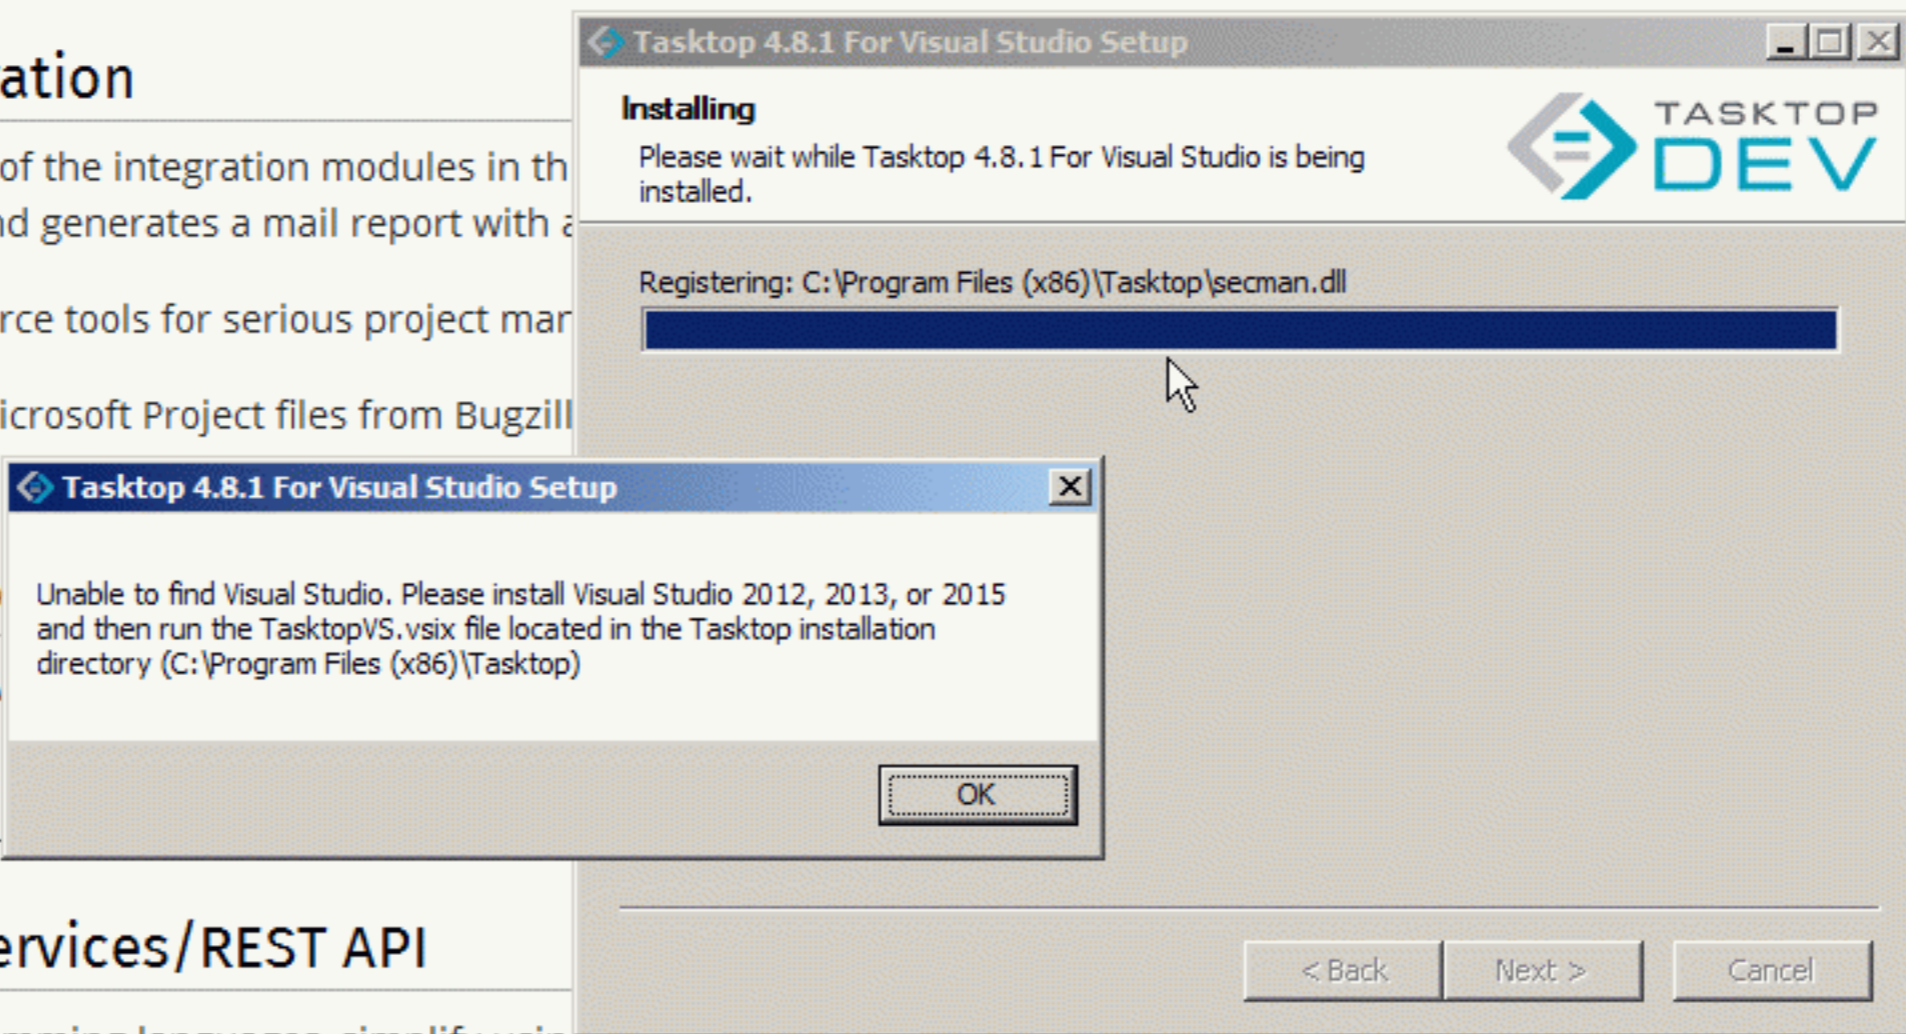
ation

of the integration modules in th
nd generates a mail report with a

rce tools for serious project mar

icrosoft Project files from Bugzill

ervices/REST API

Tasktop 4.8.1 For Visual Studio Setup

Installing

Please wait while Tasktop 4.8.1 For Visual Studio is being installed.

TASKTOP DEV

Registering: C:\Program Files (x86)\Tasktop\secman.dll

Tasktop 4.8.1 For Visual Studio Setup

Unable to find Visual Studio. Please install Visual Studio 2012, 2013, or 2015 and then run the TasktopVS.vsix file located in the Tasktop installation directory (C:\Program Files (x86)\Tasktop)

OK

< Back

Next >

Cancel